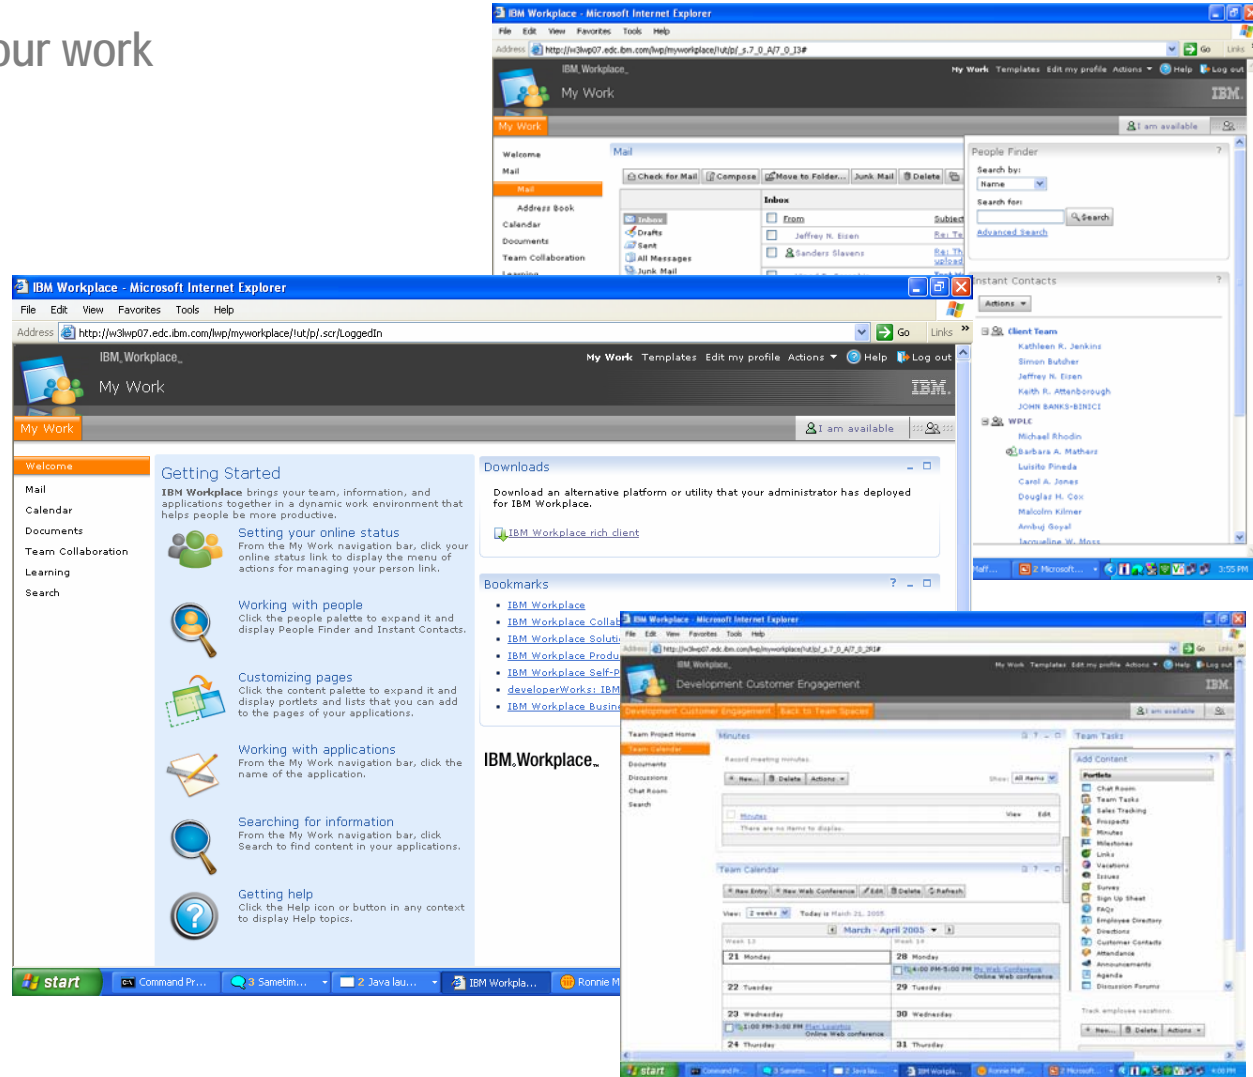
our work

IBM Workplace - Microsoft Internet Explorer
File Edit View Favorites Tools Help
Address http://w3lwp07.edc.ibm.com/lwp/myworkplace/!ut/p/_s.7_0_A/7_0_13#
Go Links
IBM Workplace
My Work
My Work Templates Edit my profile Actions Help Log out
IBM.
My Work
I am available
Welcome
Mail
Mail
Address Book
Calendar
Documents
Team Collaboration
Mail
Check for Mail Compose Move to Folder... Junk Mail Delete
Inbox
Inbox
Drafts
Sent
All Messages
Junk Mail
From
Subject
Jeffrey N. Eisen
Sanders Slavens
People Finder
Search by:
Name
Search for:
Search
Advanced Search
Instant Contacts
Actions
Client Team
Kathleen R. Jenkins
Simon Butcher
Jeffrey N. Eisen
Keith R. Attenborough
JOHN BANKS-BINICI
WPLC
Michael Rhodin
Barbara A. Mathers
Luisito Pineda
Carol A. Jones
Douglas R. Cox
Malcolm Kilmer
Ambuj Goyal
Jacqueline W. Moss
3:55 PM

IBM Workplace - Microsoft Internet Explorer
File Edit View Favorites Tools Help
Address http://w3lwp07.edc.ibm.com/lwp/myworkplace/!ut/p/.scr/LoggedIn
Go Links
IBM Workplace
My Work
My Work Templates Edit my profile Actions Help Log out
IBM.
My Work
I am available
Welcome
Mail
Calendar
Documents
Team Collaboration
Learning
Search

Getting Started
IBM Workplace brings your team, information, and applications together in a dynamic work environment that helps people be more productive.

Setting your online status
From the My Work navigation bar, click your online status link to display the menu of actions for managing your person link.

Working with people
Click the people palette to expand it and display People Finder and Instant Contacts.

Customizing pages
Click the content palette to expand it and display portlets and lists that you can add to the pages of your applications.

Working with applications
From the My Work navigation bar, click the name of the application.

Searching for information
From the My Work navigation bar, click Search to find content in your applications.

Getting help
Click the Help icon or button in any context to display Help topics.

Downloads
Download an alternative platform or utility that your administrator has deployed for IBM Workplace.
IBM Workplace rich client

Bookmarks
IBM Workplace
IBM Workplace Collat
IBM Workplace Soluti
IBM Workplace Produ
IBM Workplace Self-P
developerWorks: IBM
IBM Workplace Busin

IBM Workplace

start Command Pr... 3 Sametim... 2 Java lau... IBM Workpla... Ronnie M

IBM Workplace - Microsoft Internet Explorer
IBM Workplace
Development Customer Engagement
Development Customer Engagement Back to Team Spaces
Team Project Home
Team Calendar
Documents
Discussions
Chat Room
Search
Minutes
Record meeting minutes.
New... Delete Actions
Minutes
There are no items to display.
Team Calendar
New Entry New Web Conference Edit Delete Refresh
Today is March 21, 2005
March - April 2005
21 Monday
28 Monday
22 Tuesday
29 Tuesday
23 Wednesday
30 Wednesday
24 Thursday
31 Thursday
Team Tasks
Add Content
Portlets
Chat Room
Team Tasks
Sales Tracking
Prospects
Minutes
Milestones
Links
Vacations
Issues
Survey
Sign Up Sheet
FAQs
Employee Directory
Directions
Customer Contacts
Attendance
Announcements
Agenda
Discussion Forums
start